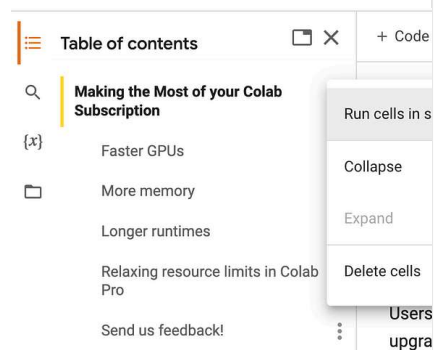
Table of contents

$\{x\}$

Making the Most of your Colab Subscription

Faster GPUs

More memory

Longer runtimes

Relaxing resource limits in Colab Pro

Send us feedback!

+ Code

Run cells in s

Collapse

Expand

Delete cells

Users

upgra